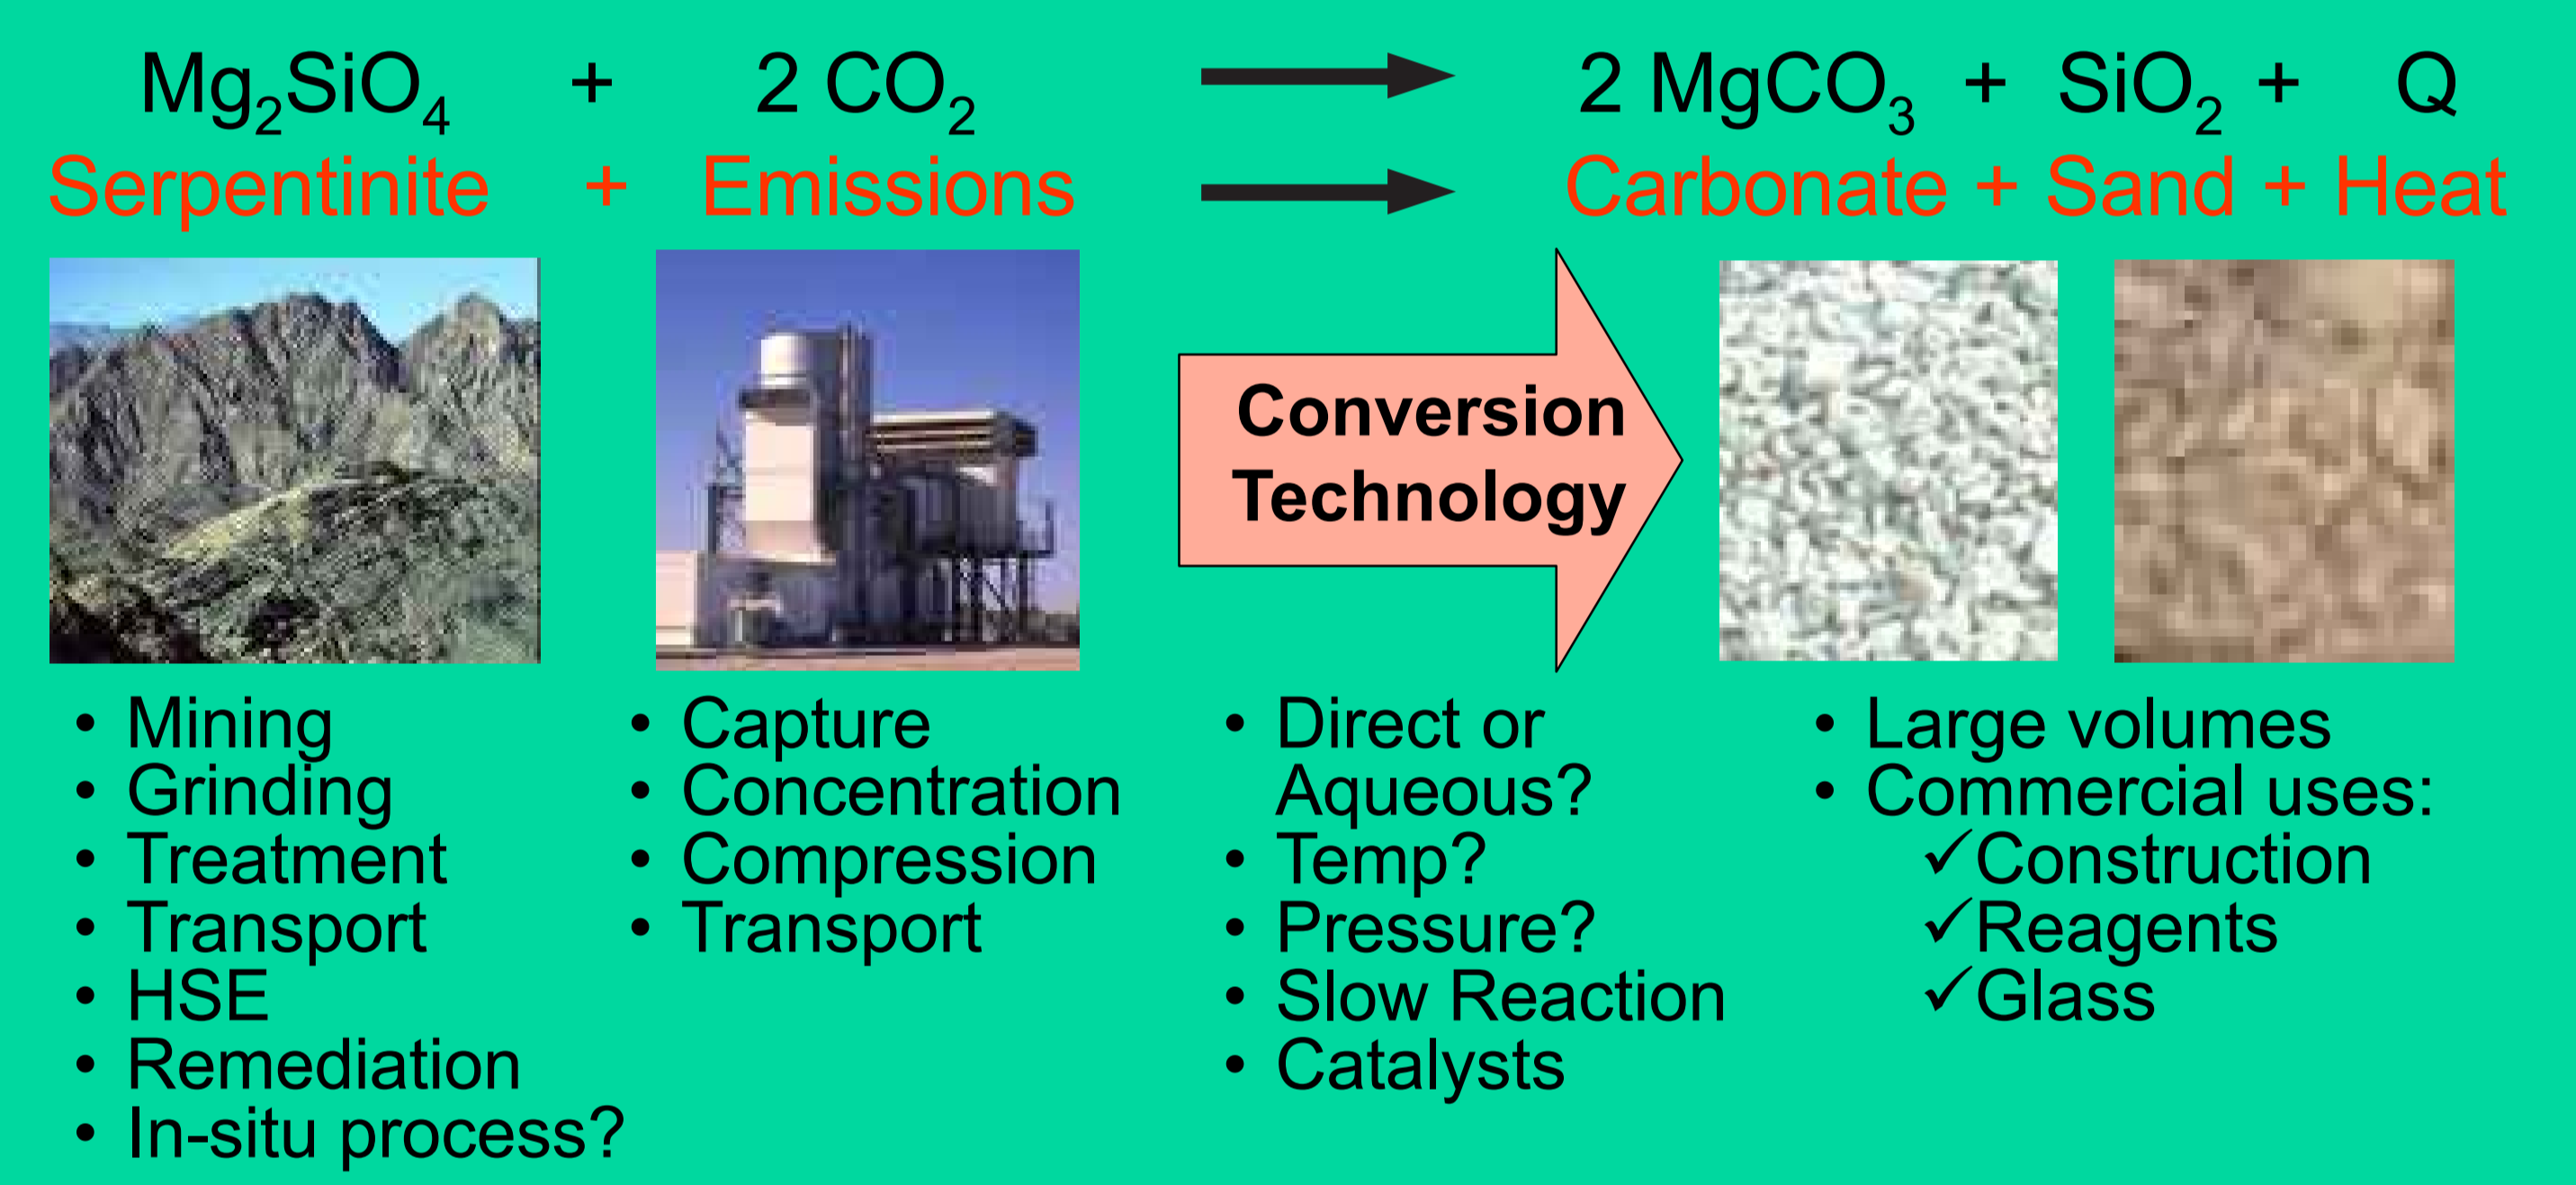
$Mg_2SiO_4$ + 2 $CO_2$ → 2 $MgCO_3$ + $SiO_2$ + Q

Serpentinite + Emissions → Carbonate + Sand + Heat

Conversion Technology

• Mining
• Grinding
• Treatment
• Transport
• HSE
• Remediation
• In-situ process?

• Capture
• Concentration
• Compression
• Transport

• Direct or Aqueous?
• Temp?
• Pressure?
• Slow Reaction
• Catalysts

• Large volumes
• Commercial uses:
✓Construction
✓Reagents
✓Glass